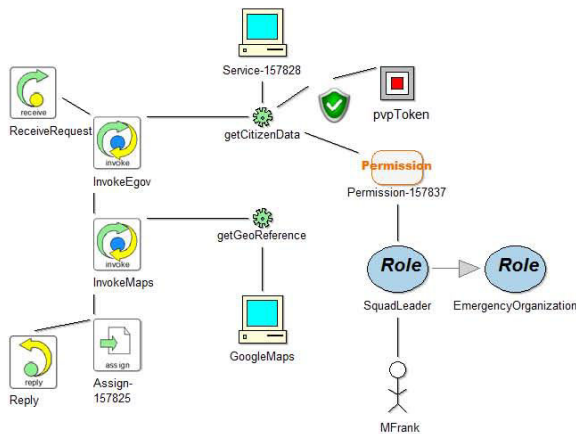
Service-157828

receive

ReceiveRequest

invoke

InvokeEgov

getCitizenData

pvpToken

Permission

Permission-157837

invoke

InvokeMaps

getGeoReference

Role

SquadLeader

Role

EmergencyOrganization

GoogleMaps

reply

Reply

assign

Assign-157825

MFrank